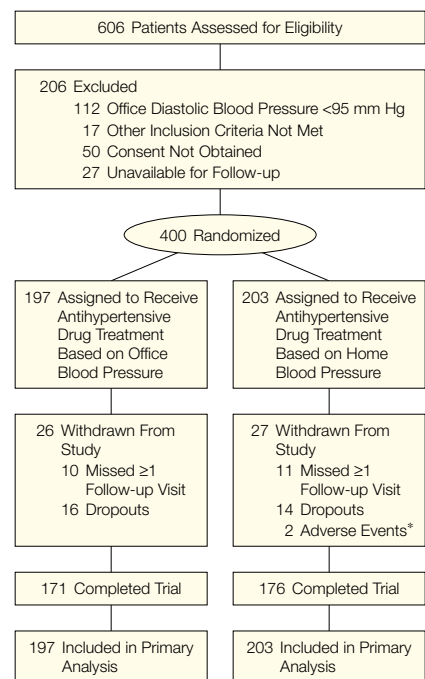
606 Patients Assessed for Eligibility

206 Excluded
112 Office Diastolic Blood Pressure <95 mm Hg
17 Other Inclusion Criteria Not Met
50 Consent Not Obtained
27 Unavailable for Follow-up

400 Randomized

197 Assigned to Receive Antihypertensive Drug Treatment Based on Office Blood Pressure

203 Assigned to Receive Antihypertensive Drug Treatment Based on Home Blood Pressure

26 Withdrawn From Study
10 Missed ≥1 Follow-up Visit
16 Dropouts

27 Withdrawn From Study
11 Missed ≥1 Follow-up Visit
14 Dropouts
2 Adverse Events*

171 Completed Trial

176 Completed Trial

197 Included in Primary Analysis

203 Included in Primary Analysis